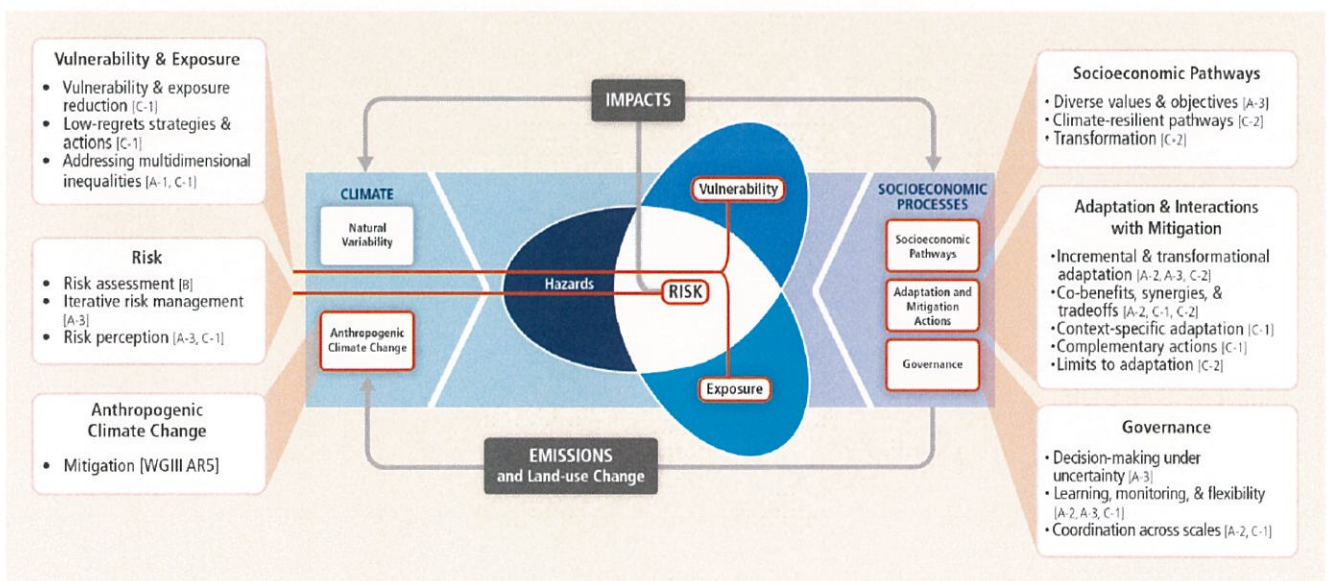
Vulnerability & Exposure
- Vulnerability & exposure reduction [C-1]
- Low-regrets strategies & actions [C-1]
- Addressing multidimensional inequalities [A-1, C-1]

Risk
- Risk assessment [B]
- Iterative risk management [A-3]
- Risk perception [A-3, C-1]

Anthropogenic Climate Change
- Mitigation [WGIII AR5]

IMPACTS

CLIMATE

Natural Variability

Anthropogenic Climate Change

Vulnerability

Hazards

RISK

Exposure

EMISSIONS and Land-use Change

SOCIOECONOMIC PROCESSES

Socioeconomic Pathways

Adaptation and Mitigation Actions

Governance

Socioeconomic Pathways
- Diverse values & objectives [A-3]
- Climate-resilient pathways [C-2]
- Transformation [C-2]

Adaptation & Interactions with Mitigation
- Incremental & transformational adaptation [A-2, A-3, C-2]
- Co-benefits, synergies, & tradeoffs [A-2, C-1, C-2]
- Context-specific adaptation [C-1]
- Complementary actions [C-1]
- Limits to adaptation [C-2]

Governance
- Decision-making under uncertainty [A-3]
- Learning, monitoring, & flexibility [A-2, A-3, C-1]
- Coordination across scales [A-2, C-1]